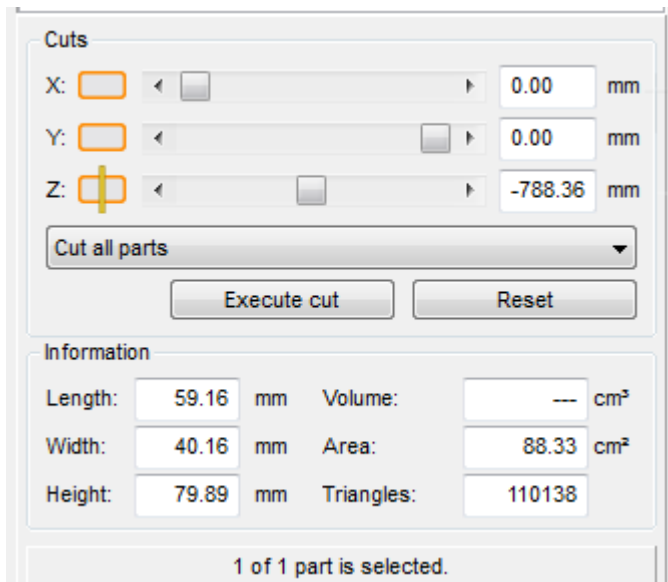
Cuts

X: 0.00 mm

Y: 0.00 mm

Z: -788.36 mm

Cut all parts

Execute cut

Reset

Information

| Length: | 59.16 | mm | Volume: | --- | cm³ |
|---|---|---|---|---|---|
| Width: | 40.16 | mm | Area: | 88.33 | cm² |
| Height: | 79.89 | mm | Triangles: | 110138 | |

1 of 1 part is selected.